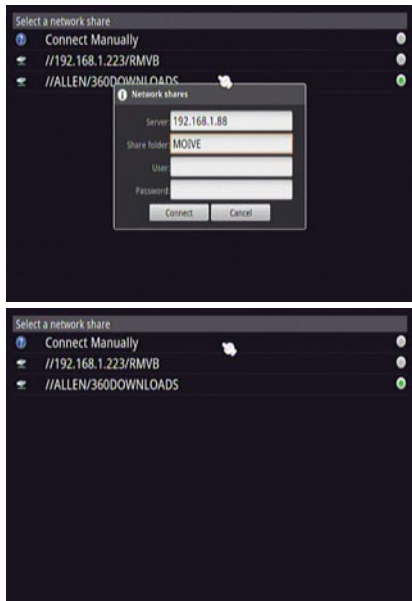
Select a network share
Connect Manually
//192.168.1.223/RMVB
//ALLEN/360DOWNLOADS

Network shares
Server: 192.168.1.88
Share folder: MOIVE
User:
Password:
Connect
Cancel

Select a network share
Connect Manually
//192.168.1.223/RMVB
//ALLEN/360DOWNLOADS